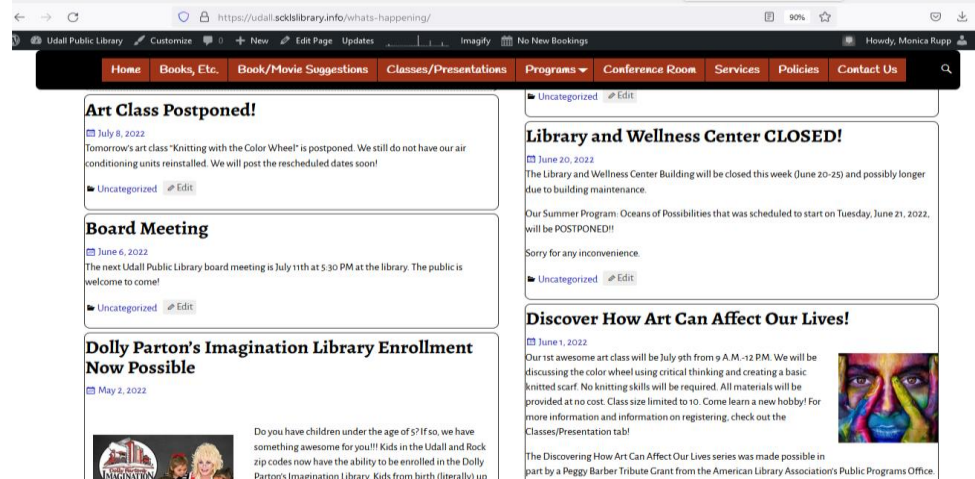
https://udall.scklslibrary.info/whats-happening/

90%

Udall Public Library Customize 0 + New Edit Page Updates Imagify No New Bookings Howdy, Monica Rupp

Home Books, Etc. Book/Movie Suggestions Classes/Presentations Programs Conference Room Services Policies Contact Us

Art Class Postponed!

July 8, 2022

Tomorrow's art class "Knitting with the Color Wheel" is postponed. We still do not have our air conditioning units reinstalled. We will post the rescheduled dates soon!

Uncategorized Edit

Board Meeting

June 6, 2022

The next Udall Public Library board meeting is July 11th at 5:30 PM at the library. The public is welcome to come!

Uncategorized Edit

Dolly Parton's Imagination Library Enrollment Now Possible

May 2, 2022

Do you have children under the age of 5? If so, we have something awesome for you!!! Kids in the Udall and Rock zip codes now have the ability to be enrolled in the Dolly Parton's Imagination Library. Kids from birth (literally) up

Uncategorized Edit

Library and Wellness Center CLOSED!

June 20, 2022

The Library and Wellness Center Building will be closed this week (June 20-25) and possibly longer due to building maintenance.

Our Summer Program: Oceans of Possibilities that was scheduled to start on Tuesday, June 21, 2022, will be POSTPONED!!

Sorry for any inconvenience.

Uncategorized Edit

Discover How Art Can Affect Our Lives!

June 1, 2022

Our 1st awesome art class will be July 9th from 9 A.M.-12 P.M. We will be discussing the color wheel using critical thinking and creating a basic knitted scarf. No knitting skills will be required. All materials will be provided at no cost. Class size limited to 10. Come learn a new hobby! For more information and information on registering, check out the Classes/Presentation tab!

The Discovering How Art Can Affect Our Lives series was made possible in part by a Peggy Barber Tribute Grant from the American Library Association's Public Programs Office.